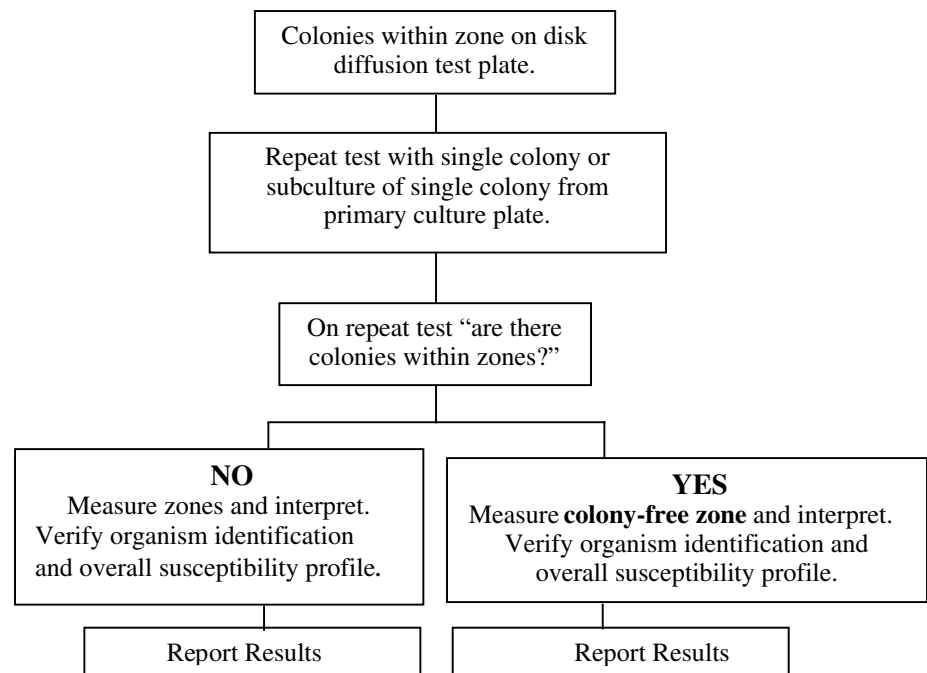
Colonies within zone on disk diffusion test plate.

Repeat test with single colony or subculture of single colony from primary culture plate.

On repeat test "are there colonies within zones?"

**NO**
Measure zones and interpret. Verify organism identification and overall susceptibility profile.

**YES**
Measure **colony-free zone** and interpret. Verify organism identification and overall susceptibility profile.

Report Results

Report Results